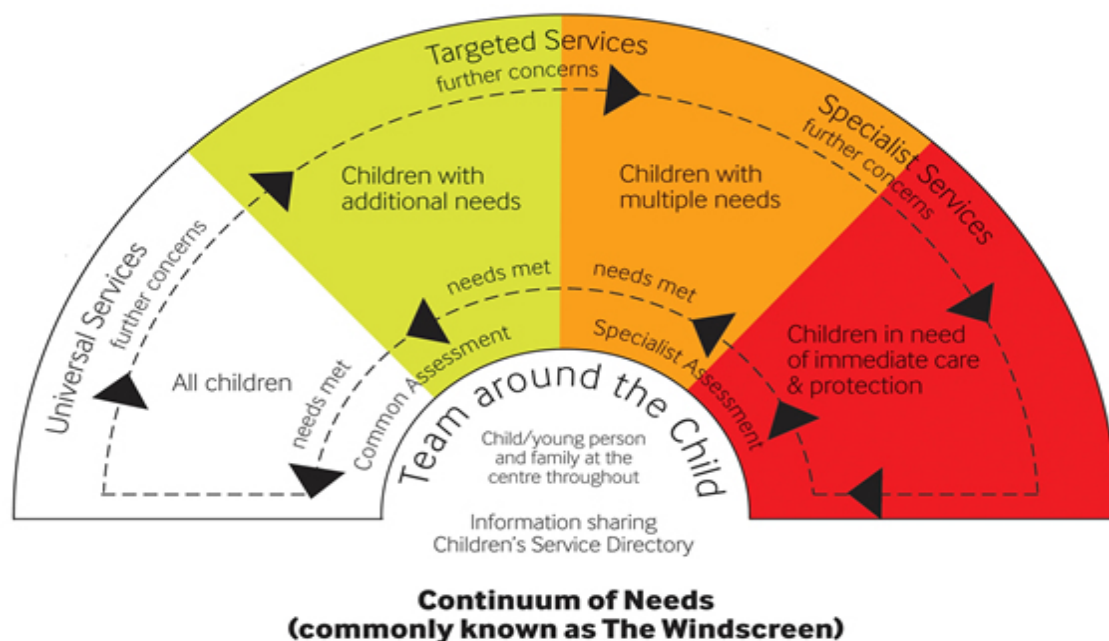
Targeted Services
further concerns
Specialist Services
further concerns
Universal Services
further concerns
Children with additional needs
Children with multiple needs
Children in need of immediate care & protection
All children
needs met
needs met
needs met
Common Assessment
Specialist Assessment
Team around the Child
Child/young person and family at the centre throughout
Information sharing
Children's Service Directory

Continuum of Needs
(commonly known as The Windscreen)